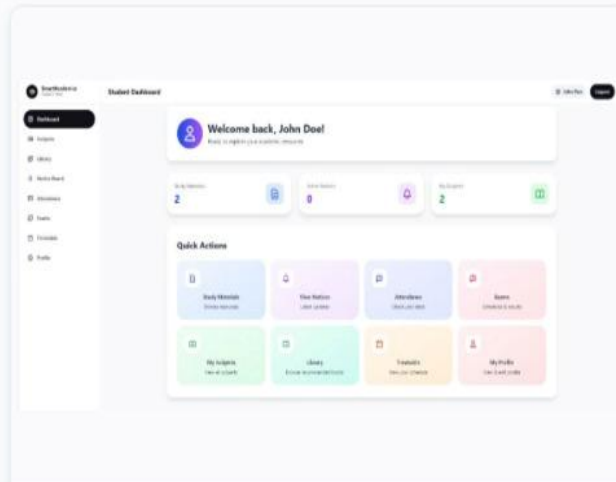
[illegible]

Student Dashboard

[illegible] Logout

Dashboard

Subjects

Library

Notice Board

Attendance

Exams

Timetable

Profile

Welcome back, John Doe!

Ready to explore your academic resources

Study Materials
2

Active Notices
0

My Subjects
2

Quick Actions

Study Materials
Browse resources

View Notices
Latest updates

Attendance
Check your stats

Exams
Schedules & results

My Subjects
View all subjects

Library
Browse recommended books

Timetable
View your schedule

My Profile
View & edit profile